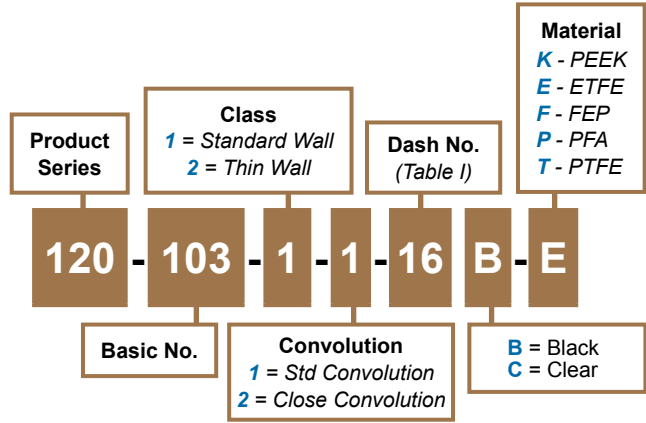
Material
K - PEEK
E - ETFE
F - FEP
P - PFA
T - PTFE

Product Series

Class
1 = Standard Wall
2 = Thin Wall

Dash No.
(Table I)

120 - 103 - 1 - 1 - 16 B - E

Basic No.

Convolution
1 = Std Convolution
2 = Close Convolution

B = Black
C = Clear